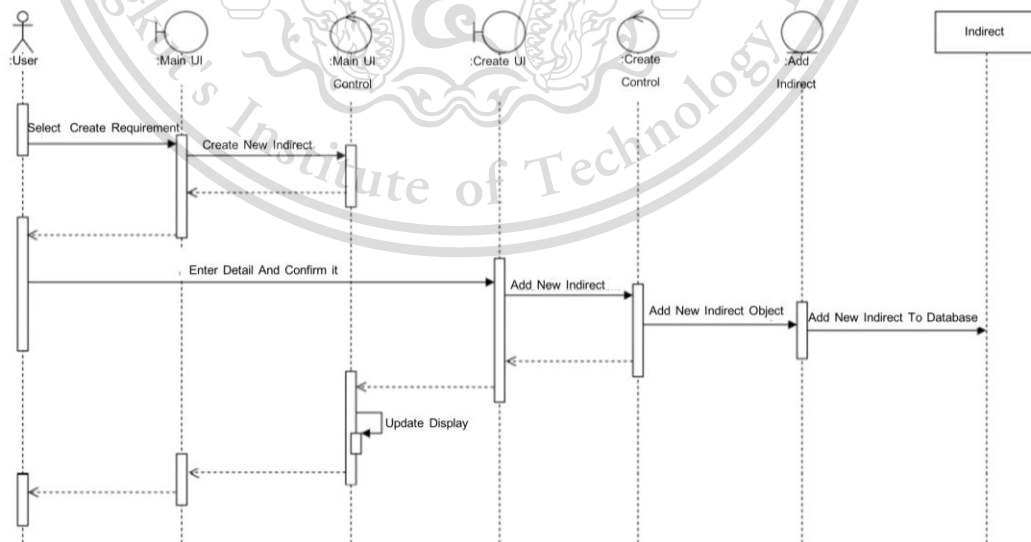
:User

:Main UI

:Main UI Control

:Create UI

:Create Control

:Add Indirect

Indirect

Select Create Requirement

Create New Indirect

Enter Detail And Confirm it

Add New Indirect

Add New Indirect Object

Add New Indirect To Database

Update Display

's Institute of Technology